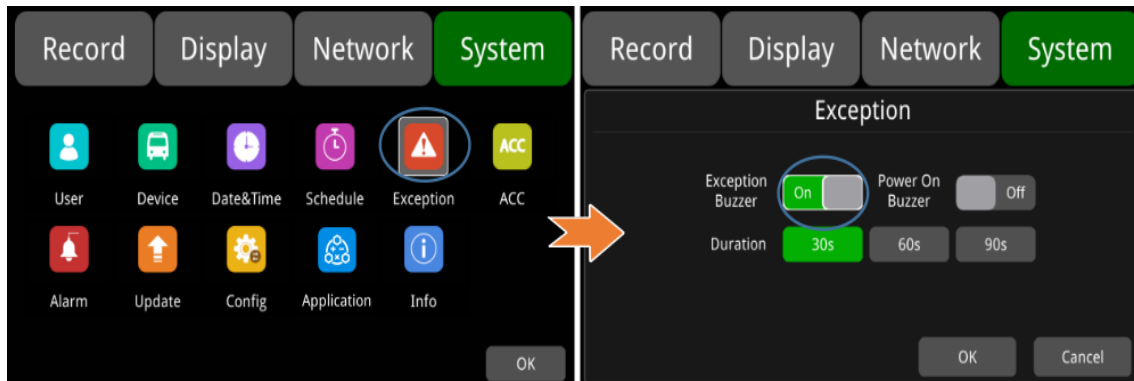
Record Display Network System

ACC

User Device Date&Time Schedule Exception ACC

Alarm Update Config Application Info

OK

Record Display Network System

Exception

Exception Buzzer On

Power On Buzzer Off

Duration 30s 60s 90s

OK Cancel